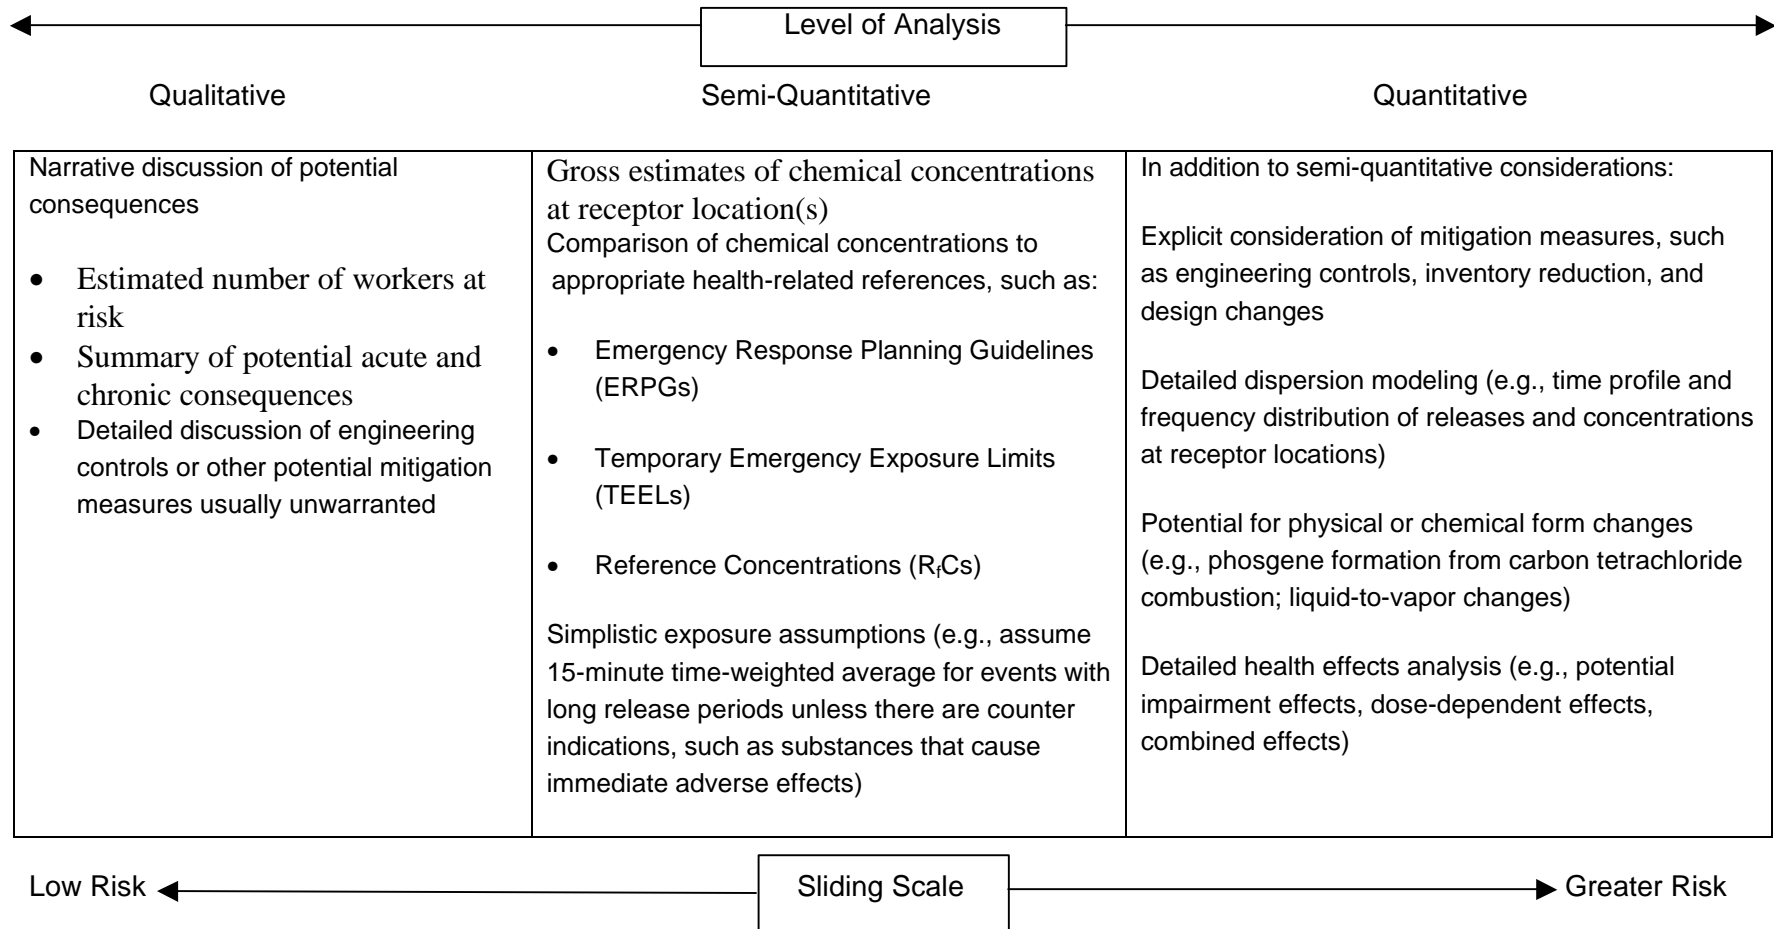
Level of Analysis

Qualitative

Semi-Quantitative

Quantitative

| Narrative discussion of potential consequences<br><br>• Estimated number of workers at risk<br>• Summary of potential acute and chronic consequences<br>• Detailed discussion of engineering controls or other potential mitigation measures usually unwarranted | Gross estimates of chemical concentrations at receptor location(s)<br>Comparison of chemical concentrations to appropriate health-related references, such as:<br><br>• Emergency Response Planning Guidelines (ERPGs)<br><br>• Temporary Emergency Exposure Limits (TEELs)<br><br>• Reference Concentrations ($R_fCs$)<br><br>Simplistic exposure assumptions (e.g., assume 15-minute time-weighted average for events with long release periods unless there are counter indications, such as substances that cause immediate adverse effects) | In addition to semi-quantitative considerations:<br><br>Explicit consideration of mitigation measures, such as engineering controls, inventory reduction, and design changes<br><br>Detailed dispersion modeling (e.g., time profile and frequency distribution of releases and concentrations at receptor locations)<br><br>Potential for physical or chemical form changes (e.g., phosgene formation from carbon tetrachloride combustion; liquid-to-vapor changes)<br><br>Detailed health effects analysis (e.g., potential impairment effects, dose-dependent effects, combined effects) |
|---|---|---|

Low Risk

Sliding Scale

Greater Risk